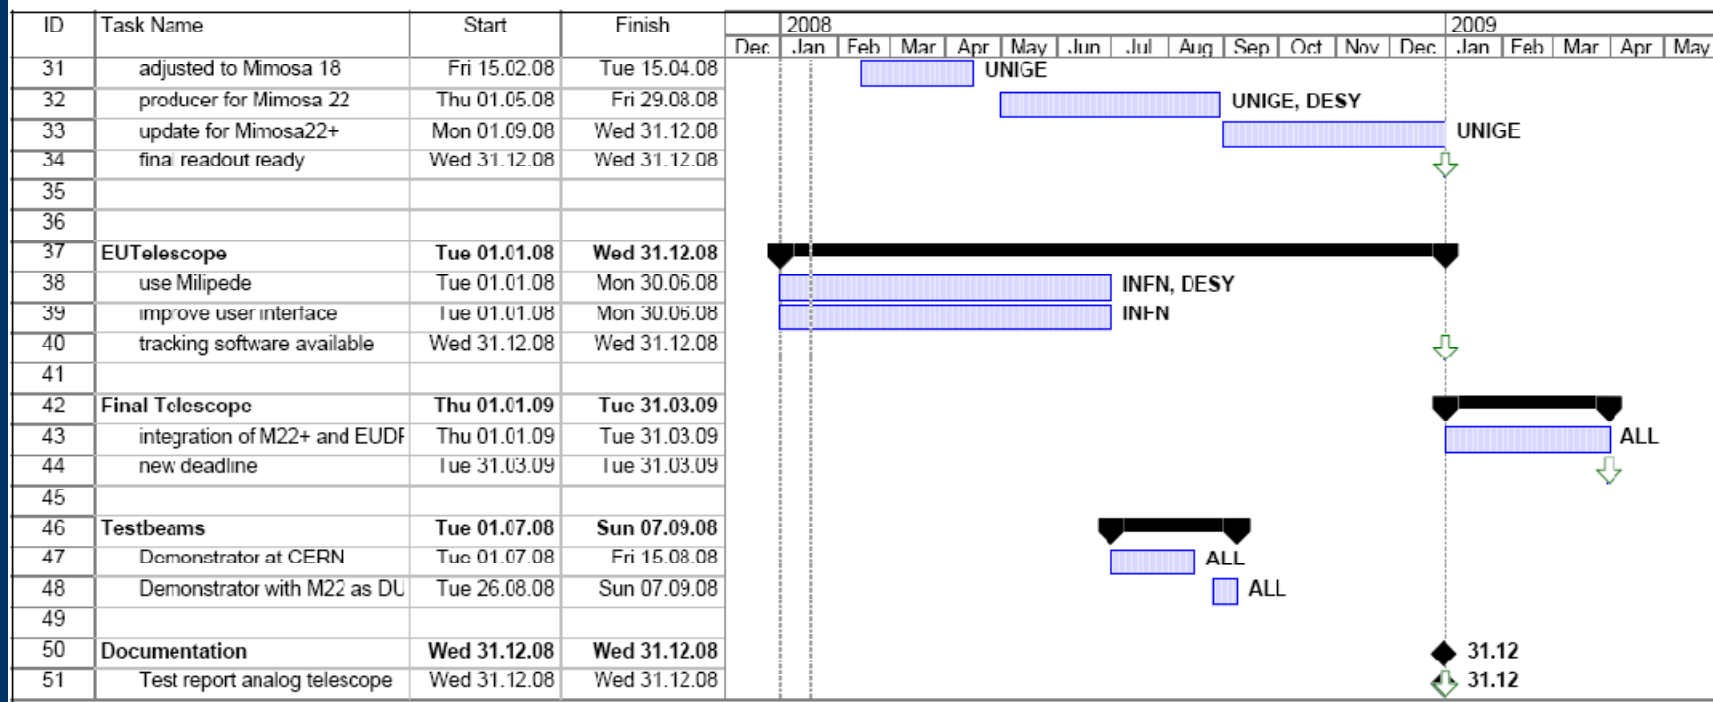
| ID | Task Name | Start | Finish |
|---|---|---|---|
| 31 | adjusted to Mimosa 18 | Fri 15.02.08 | Tue 15.04.08 |
| 32 | producer for Mimosa 22 | Thu 01.05.08 | Fri 29.08.08 |
| 33 | update for Mimosa22+ | Mon 01.09.08 | Wed 31.12.08 |
| 34 | final readout ready | Wed 31.12.08 | Wed 31.12.08 |
| 35 | | | |
| 36 | | | |
| 37 | EUTelescope | Tue 01.01.08 | Wed 31.12.08 |
| 38 | use Milipede | Tue 01.01.08 | Mon 30.06.08 |
| 39 | improve user interface | Tue 01.01.08 | Mon 30.06.08 |
| 40 | tracking software available | Wed 31.12.08 | Wed 31.12.08 |
| 41 | | | |
| 42 | Final Telescope | Thu 01.01.09 | Tue 31.03.09 |
| 43 | integration of M22+ and EUDI | Thu 01.01.09 | Tue 31.03.09 |
| 44 | new deadline | Tue 31.03.09 | Tue 31.03.09 |
| 45 | | | |
| 46 | Testbeams | Tue 01.07.08 | Sun 07.09.08 |
| 47 | Demonstrator at CERN | Tue 01.07.08 | Fri 15.08.08 |
| 48 | Demonstrator with M22 as DU | Tue 26.08.08 | Sun 07.09.08 |
| 49 | | | |
| 50 | Documentation | Wed 31.12.08 | Wed 31.12.08 |
| 51 | Test report analog telescope | Wed 31.12.08 | Wed 31.12.08 |

2008
Dec Jan Feb Mar Apr May Jun Jul Aug Sep Oct Nov Dec
2009
Jan Feb Mar Apr May

UNIGE
UNIGE, DESY
UNIGE
INFN, DESY
INFN
ALL
ALL
ALL
31.12
31.12